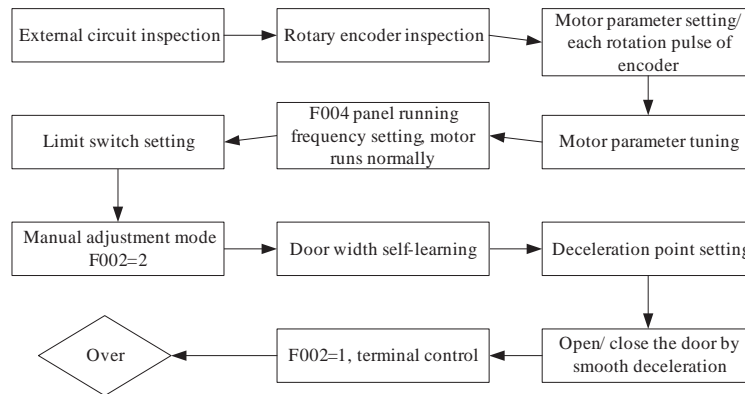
External circuit inspection

Rotary encoder inspection

Motor parameter setting/ each rotation pulse of encoder

Motor parameter tuning

F004 panel running frequency setting, motor runs normally

Limit switch setting

Manual adjustment mode F002=2

Door width self-learning

Deceleration point setting

Open/ close the door by smooth deceleration

F002=1, terminal control

Over